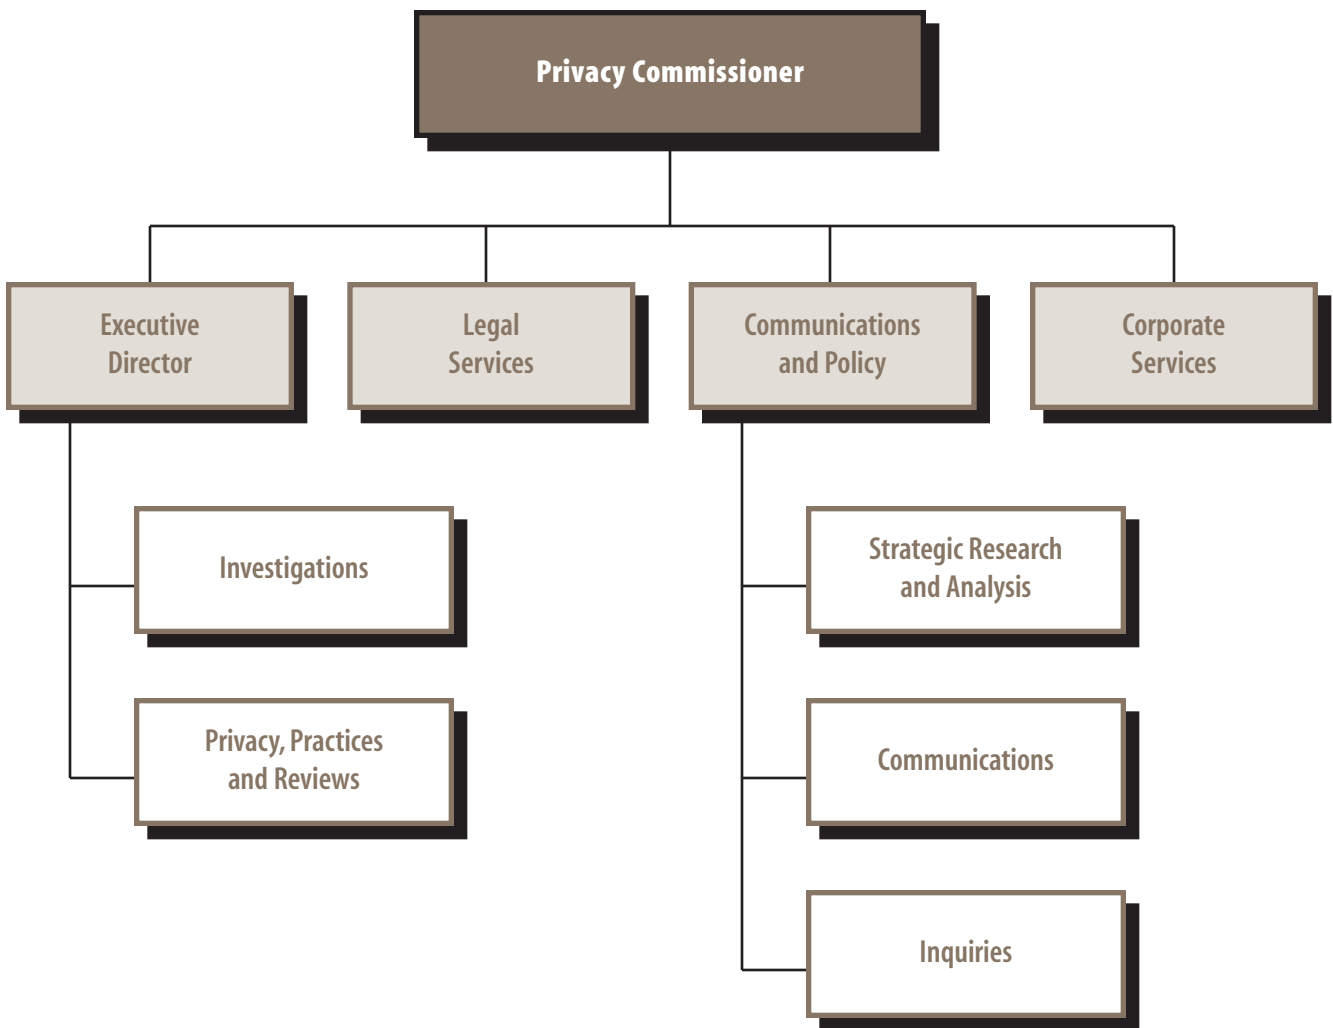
Privacy Commissioner

Executive Director

Legal Services

Communications and Policy

Corporate Services

Investigations

Privacy, Practices and Reviews

Strategic Research and Analysis

Communications

Inquiries